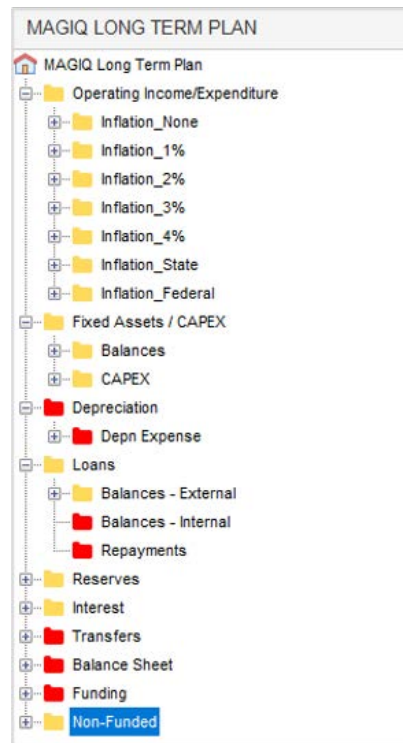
MAGIQ LONG TERM PLAN

MAGIQ Long Term Plan
Operating Income/Expenditure
Inflation_None
Inflation_1%
Inflation_2%
Inflation_3%
Inflation_4%
Inflation_State
Inflation_Federal
Fixed Assets / CAPEX
Balances
CAPEX
Depreciation
Depn Expense
Loans
Balances - External
Balances - Internal
Repayments
Reserves
Interest
Transfers
Balance Sheet
Funding
Non-Funded